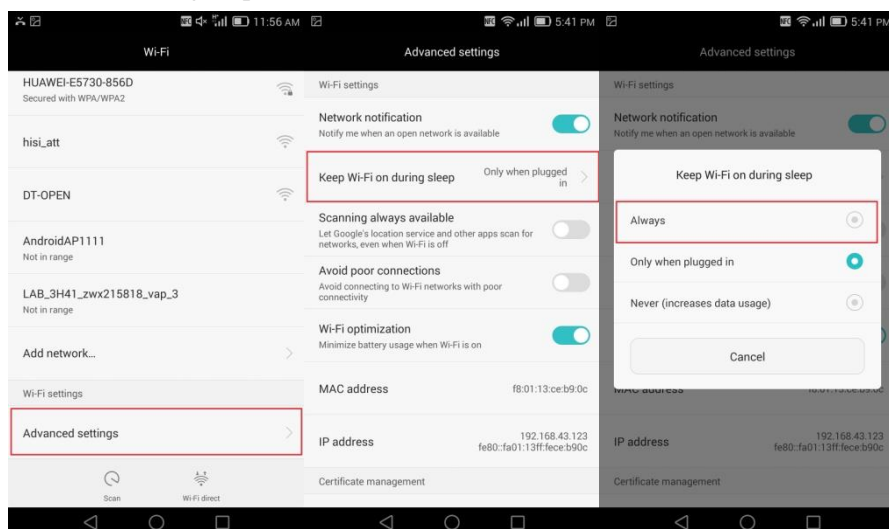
11:56 AM

Wi-Fi

HUAWEI-E5730-856D
Secured with WPA/WPA2

hisi_att

DT-OPEN

AndroidAP1111
Not in range

LAB_3H41_zwx215818_vap_3
Not in range

Add network...

Wi-Fi settings

Advanced settings

Scan

Wi-Fi direct

5:41 PM

Advanced settings

Wi-Fi settings

Network notification
Notify me when an open network is available

Keep Wi-Fi on during sleep
Only when plugged in

Scanning always available
Let Google's location service and other apps scan for networks, even when Wi-Fi is off

Avoid poor connections
Avoid connecting to Wi-Fi networks with poor connectivity

Wi-Fi optimization
Minimize battery usage when Wi-Fi is on

MAC address
f8:01:13:ce:b9:0c

IP address
192.168.43.123
fe80::fa01:13ff:fece:b90c

Certificate management

5:41 PM

Advanced settings

Wi-Fi settings

Network notification
Notify me when an open network is available

Keep Wi-Fi on during sleep

Always

Only when plugged in

Never (increases data usage)

Cancel

MAC address

IP address
192.168.43.123
fe80::fa01:13ff:fece:b90c

Certificate management